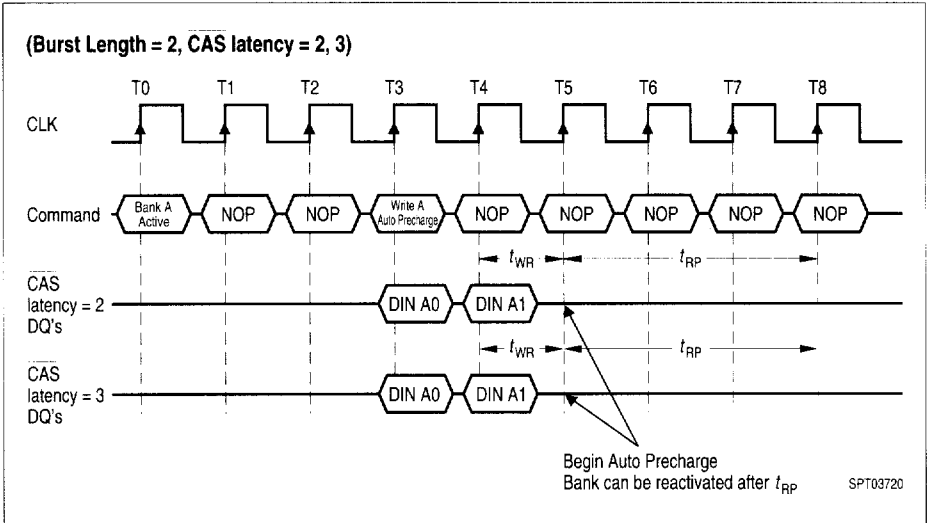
(Burst Length = 2, $\overline{CAS}$ latency = 2, 3)

T0 T1 T2 T3 T4 T5 T6 T7 T8

CLK

Command Bank A Active NOP NOP Write A Auto Precharge NOP NOP NOP NOP NOP

$t_{WR}$ $t_{RP}$

$\overline{CAS}$ latency = 2 DQ's DIN A0 DIN A1

$t_{WR}$ $t_{RP}$

$\overline{CAS}$ latency = 3 DQ's DIN A0 DIN A1

Begin Auto Precharge
Bank can be reactivated after $t_{RP}$

SPT03720